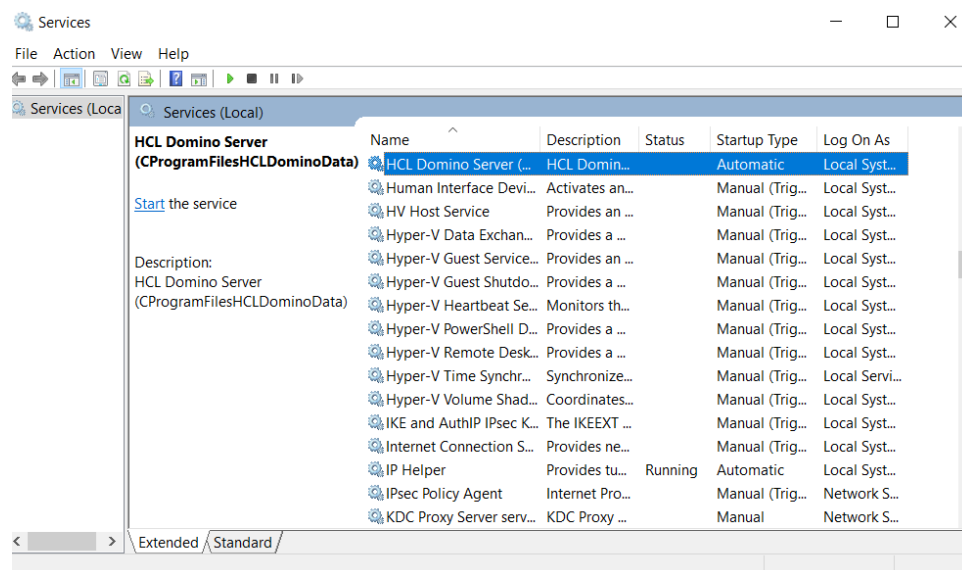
Services

File Action View Help

Services (Loca

Services (Local)

HCL Domino Server (CProgramFilesHCLDominoData)

Start the service

Description:
HCL Domino Server (CProgramFilesHCLDominoData)

| Name | Description | Status | Startup Type | Log On As |
|---|---|---|---|---|
| HCL Domino Server (... | HCL Domin... | | Automatic | Local Syst... |
| Human Interface Devi... | Activates an... | | Manual (Trig... | Local Syst... |
| HV Host Service | Provides an ... | | Manual (Trig... | Local Syst... |
| Hyper-V Data Exchan... | Provides a ... | | Manual (Trig... | Local Syst... |
| Hyper-V Guest Service... | Provides an ... | | Manual (Trig... | Local Syst... |
| Hyper-V Guest Shutdo... | Provides a ... | | Manual (Trig... | Local Syst... |
| Hyper-V Heartbeat Se... | Monitors th... | | Manual (Trig... | Local Syst... |
| Hyper-V PowerShell D... | Provides a ... | | Manual (Trig... | Local Syst... |
| Hyper-V Remote Desk... | Provides a ... | | Manual (Trig... | Local Syst... |
| Hyper-V Time Synchr... | Synchronize... | | Manual (Trig... | Local Servi... |
| Hyper-V Volume Shad... | Coordinates... | | Manual (Trig... | Local Syst... |
| IKE and AuthIP IPsec K... | The IKEEXT ... | | Manual (Trig... | Local Syst... |
| Internet Connection S... | Provides ne... | | Manual (Trig... | Local Syst... |
| IP Helper | Provides tu... | Running | Automatic | Local Syst... |
| IPsec Policy Agent | Internet Pro... | | Manual (Trig... | Network S... |
| KDC Proxy Server serv... | KDC Proxy ... | | Manual | Network S... |

Extended Standard